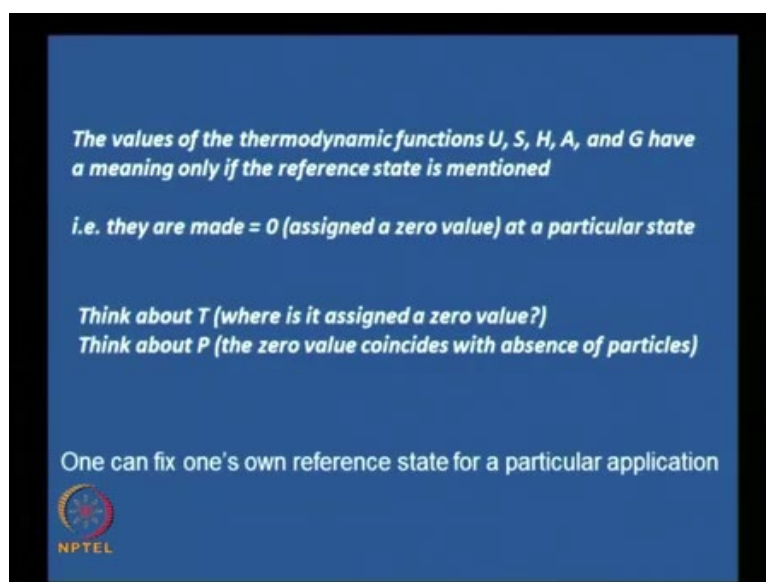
The values of the thermodynamic functions U, S, H, A, and G have a meaning only if the reference state is mentioned

i.e. they are made = 0 (assigned a zero value) at a particular state

Think about T (where is it assigned a zero value?)
Think about P (the zero value coincides with absence of particles)

One can fix one's own reference state for a particular application

NPTEL